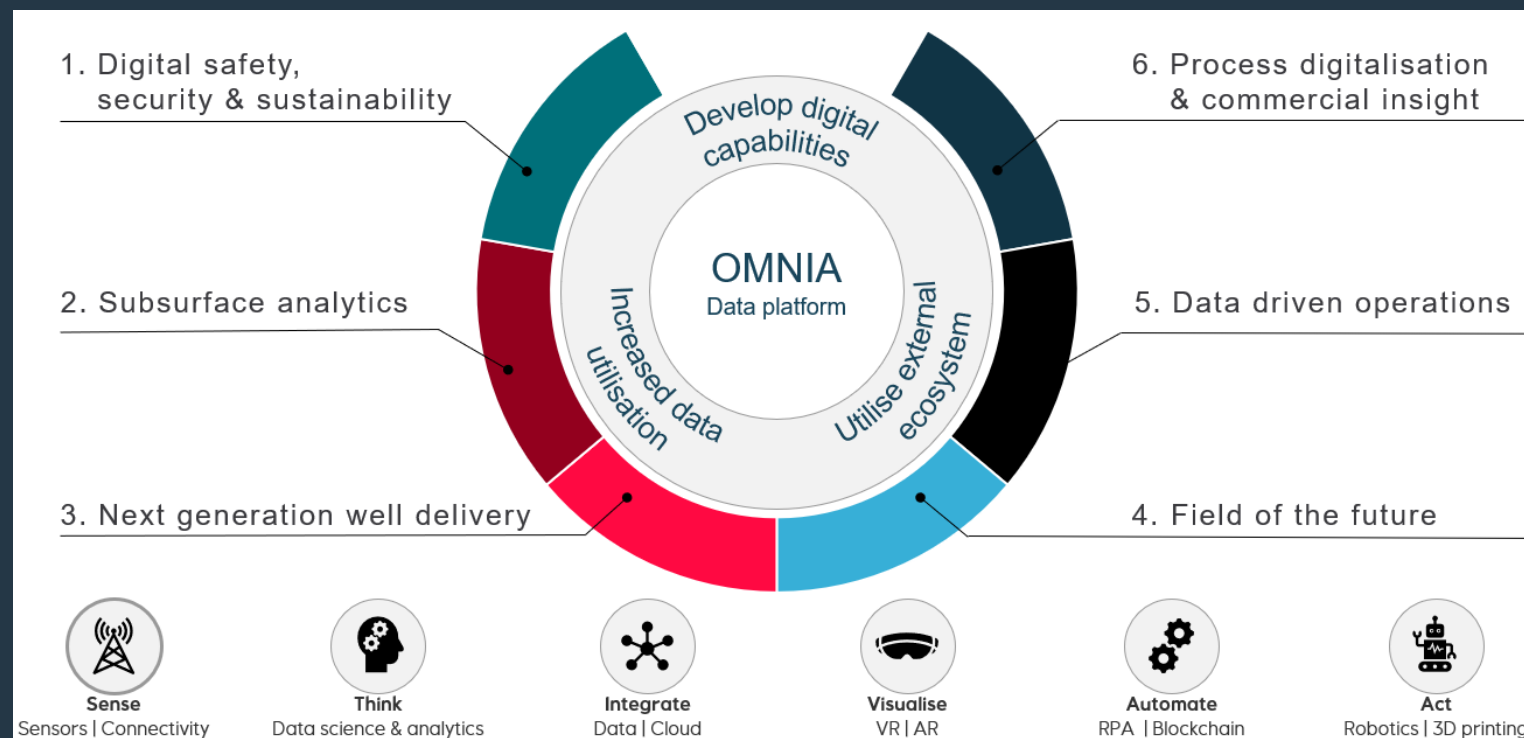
1. Digital safety, security & sustainability

6. Process digitalisation & commercial insight

Develop digital capabilities

OMNIA
Data platform

Increased data utilisation

Utilise external ecosystem

2. Subsurface analytics

5. Data driven operations

3. Next generation well delivery

4. Field of the future

Sense
Sensors | Connectivity

Think
Data science & analytics

Integrate
Data | Cloud

Visualise
VR | AR

Automate
RPA | Blockchain

Act
Robotics | 3D printing